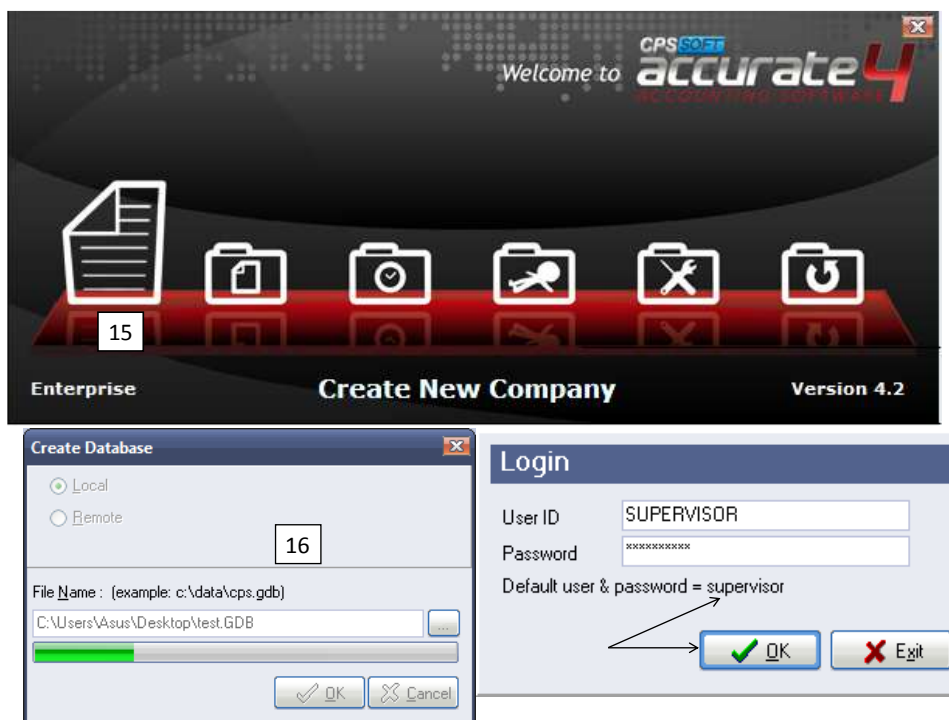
CPS SOFT
Welcome to accurate 4
ACCOUNTING SOFTWARE

15

Enterprise

Create New Company

Version 4.2

Create Database

Local

Remote

16

File Name : (example: c:\data\cps.gdb)

C:\Users\Asus\Desktop\test.GDB

...

OK

Cancel

Login

User ID SUPERVISOR

Password **********

Default user & password = supervisor

OK

Exit